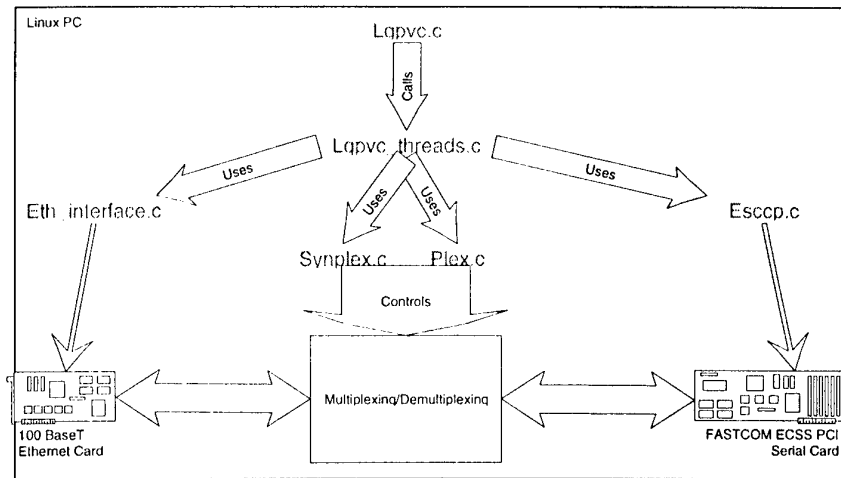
Linux PC

Lqpvc.c

Calls

Lqpvc threads.c

Uses

Uses

Uses

Uses

Eth interface.c

Esccp.c

Synplex.c

Plex.c

Controls

Multiplexing/Demultiplexing

100 BaseT
Ethernet Card

FASTCOM ECSS PCI
Serial Card